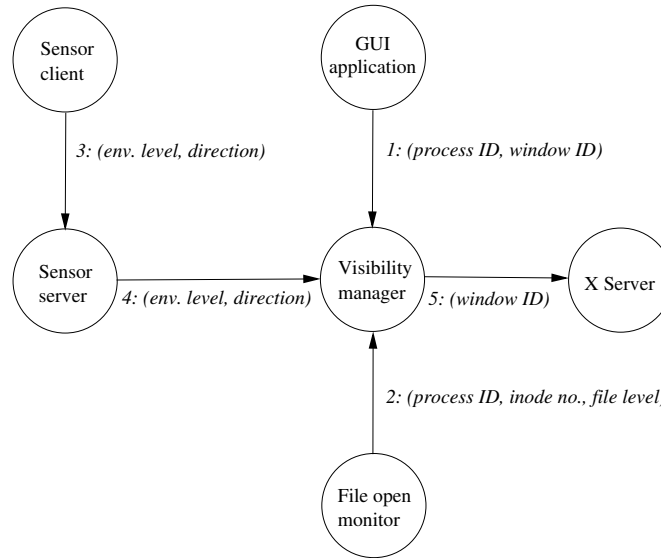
Sensor client

GUI application

3: (env. level, direction)

1: (process ID, window ID)

Sensor server

4: (env. level, direction)

Visibility manager

5: (window ID)

X Server

2: (process ID, inode no., file level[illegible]

File open monitor